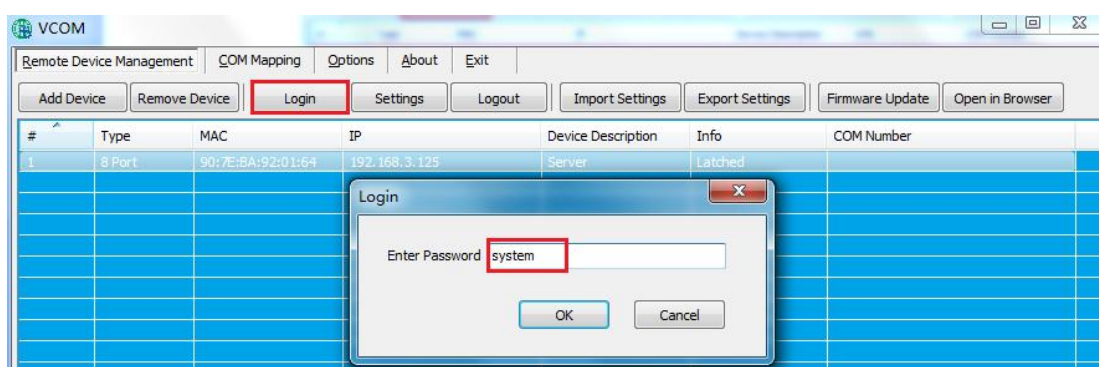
VCOM

Remote Device Management | COM Mapping | Options | About | Exit

Add Device | Remove Device | Login | Settings | Logout | Import Settings | Export Settings | Firmware Update | Open in Browser

| # | Type | MAC | IP | Device Description | Info | COM Number |
|---|---|---|---|---|---|---|
| 1 | 8 Port | 90:7E:BA:92:01:64 | 192.168.3.125 | Server | Latched | |

Login

Enter Password system

OK | Cancel